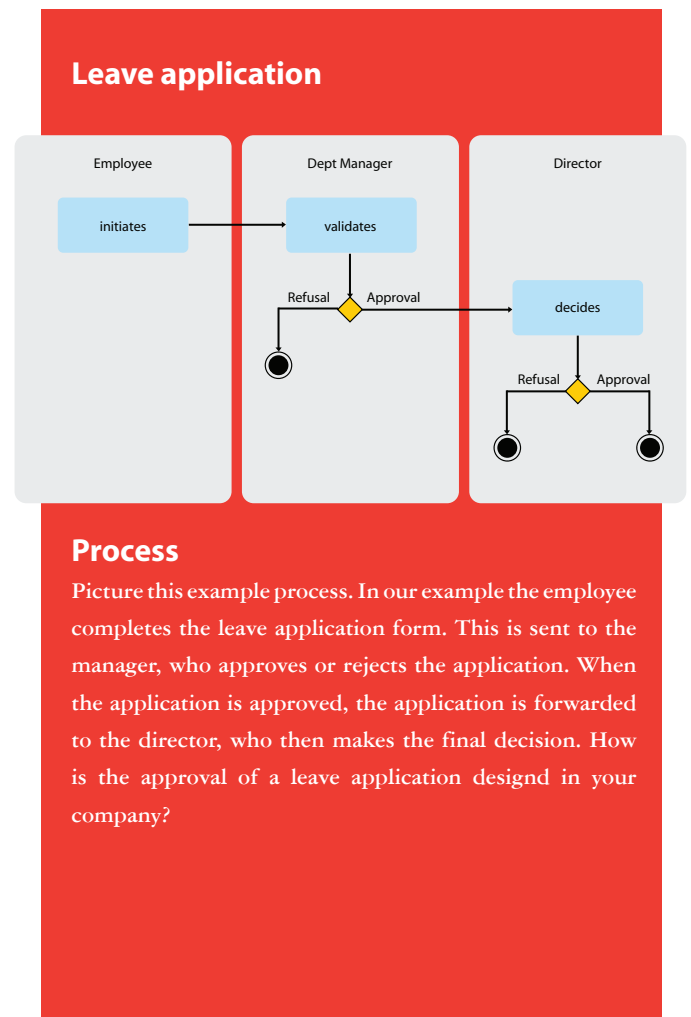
Leave application

Employee

initiates

Dept Manager

validates

Refusal

Approval

Director

decides

Refusal

Approval

Process

Picture this example process. In our example the employee completes the leave application form. This is sent to the manager, who approves or rejects the application. When the application is approved, the application is forwarded to the director, who then makes the final decision. How is the approval of a leave application designd in your company?